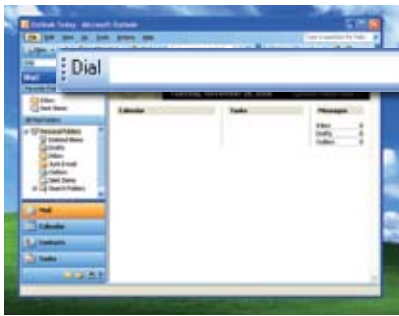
Outlook Today - Microsoft Outlook

Dial

Mail

Inbox
Sent Items

Personal Folders
Deleted Items
Drafts
Inbox
Junk E-mail
Outbox
Sent Items
Search Folders

Calendar

Tasks

Messages
Inbox 0
Drafts 0
Outbox 0

Mail
Calendar
Contacts
Tasks